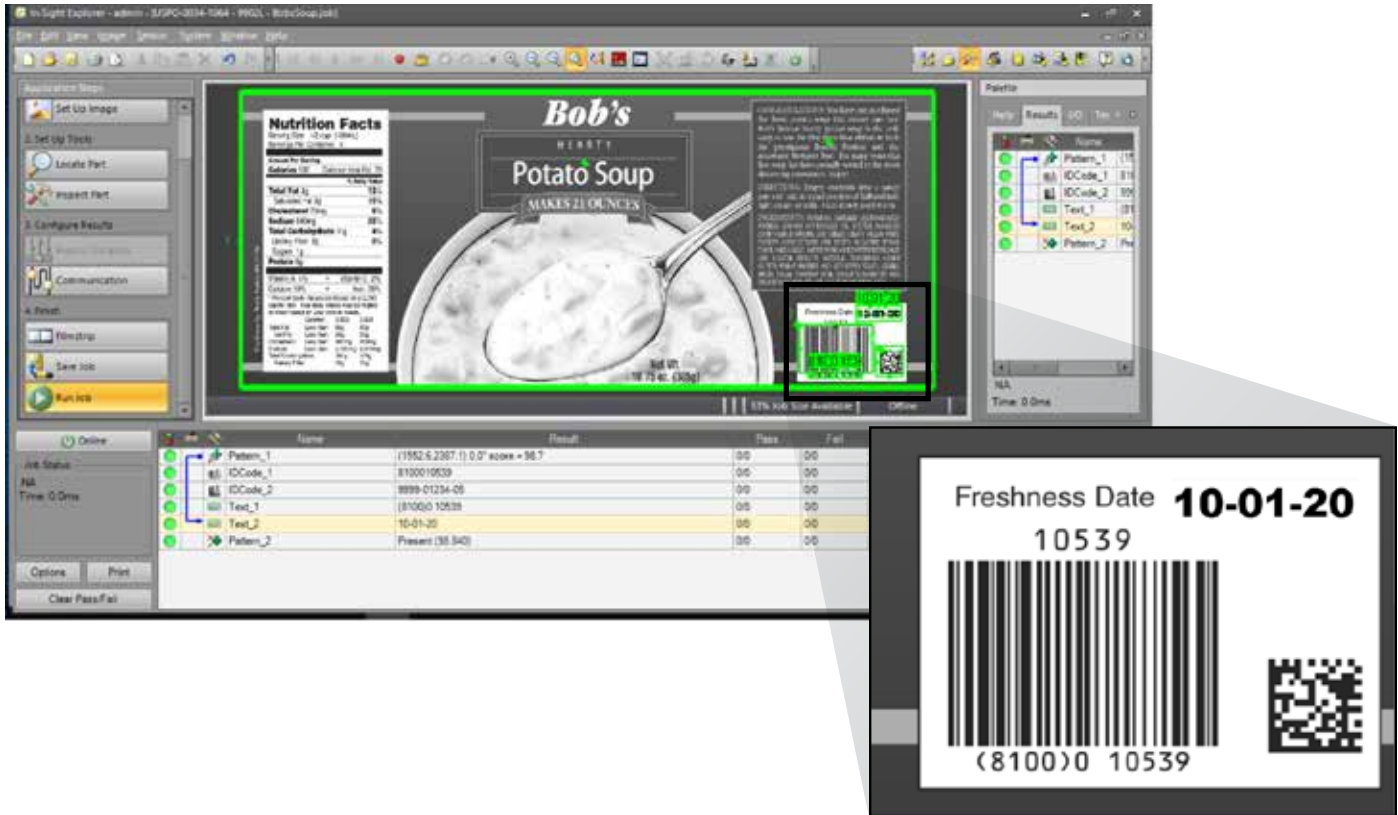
In-Sight Explorer - admin - [USPO-0034-1064 - 9902L - BobsSoup.job]

File Edit View Image Sensor System Window Help

Application Steps

Set Up Image

2. Set Up Tools

Locate Part

Inspect Part

3. Configure Results

Communication

4. Finish

Filmstrip

Save Job

Run Job

Nutrition Facts

Bob's

HEARTY

Potato Soup

MAKES 21 OUNCES

Net Wt. 10.75 oz. (305g)

Freshness Date 10-01-20

53% Job Size Available

Offline

Palette

Help Results I/O

Name

Pattern_1

IDCode_1

IDCode_2

Text_1

Text_2

Pattern_2

NA

Time: 0.0ms

Online

Job Status

NA

Time: 0.0ms

Options

Print

Clear Pass/Fail

| | Name | Result | Pass | Fail |
|---|---|---|---|---|
| | Pattern_1 | (1552.6,2307.1) 0.0° score = 98.7 | 0/0 | 0/0 |
| | IDCode_1 | 8100010539 | 0/0 | 0/0 |
| | IDCode_2 | 9999-01234-05 | 0/0 | 0/0 |
| | Text_1 | (8100)0 10539 | 0/0 | 0/0 |
| | Text_2 | 10-01-20 | 0/0 | 0/0 |
| | Pattern_2 | Present (95.940) | 0/0 | 0/0 |

Freshness Date 10-01-20

10539

(8100)0 10539